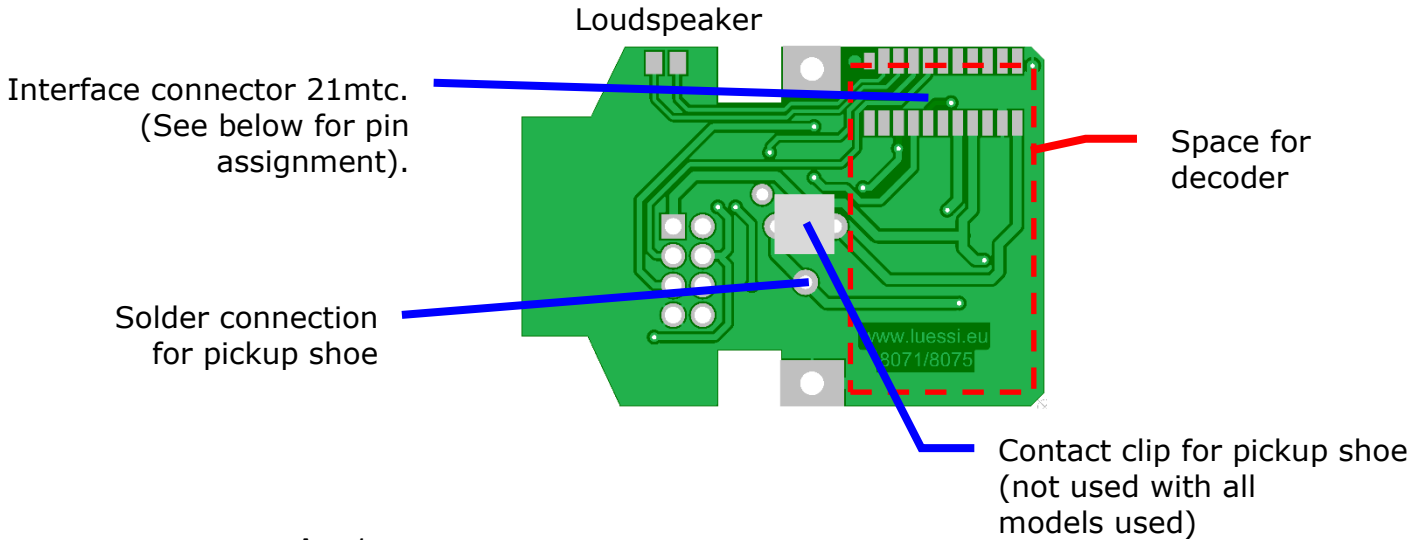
Loudspeaker

Interface connector 21mtc. (See below for pin assignment).

Space for decoder

Solder connection for pickup shoe

www.luessi.eu
8071/8075

Contact clip for pickup shoe (not used with all models used)